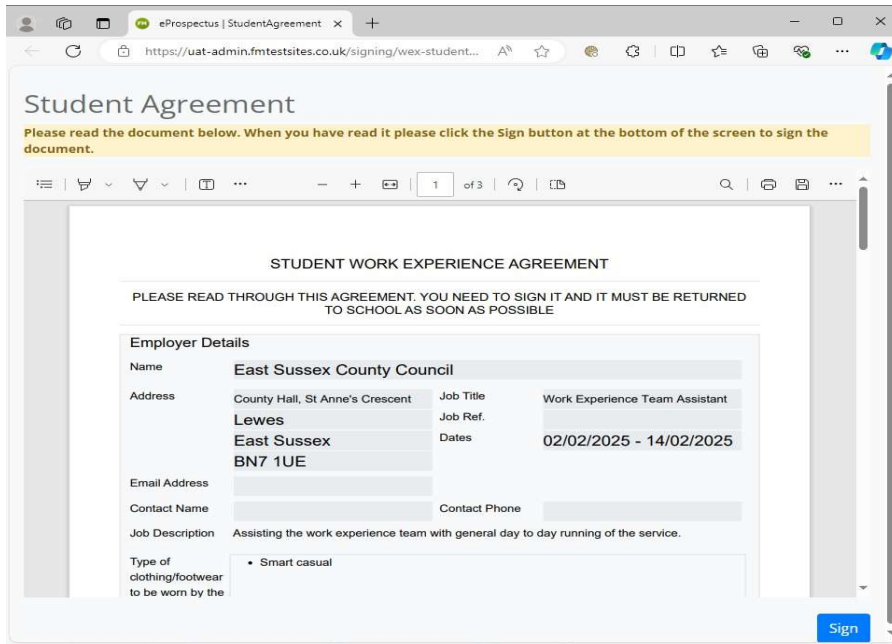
eProspectus | StudentAgreement ×

https://uat-admin.fmtestsites.co.uk/signing/wex-student...

Student Agreement

Please read the document below. When you have read it please click the Sign button at the bottom of the screen to sign the document.

1 of 3

STUDENT WORK EXPERIENCE AGREEMENT

PLEASE READ THROUGH THIS AGREEMENT. YOU NEED TO SIGN IT AND IT MUST BE RETURNED TO SCHOOL AS SOON AS POSSIBLE

Employer Details

| | | | |
|---|---|---|---|
| Name | East Sussex County Council | | |
| Address | County Hall, St Anne's Crescent | Job Title | Work Experience Team Assistant |
| | Lewes | Job Ref. | |
| | East Sussex | Dates | 02/02/2025 - 14/02/2025 |
| | BN7 1UE | | |
| Email Address | | | |
| Contact Name | | Contact Phone | |
| Job Description | Assisting the work experience team with general day to day running of the service. | | |
| Type of clothing/footwear to be worn by the | • Smart casual | | |

Sign